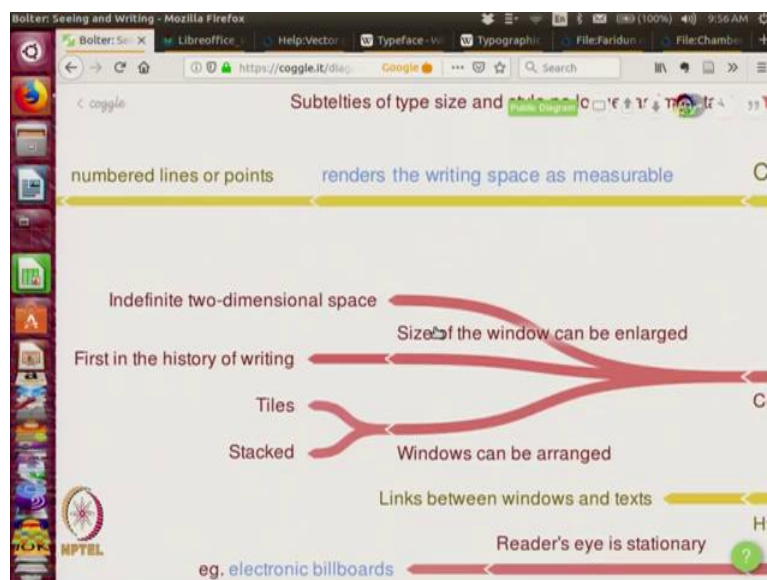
Bolter: Seeing and Writing - Mozilla Firefox

(100%) 9:56 AM

Bolter: Se | Libreoffice | Help:Vector | Typeface - W | Typographic | File:Faridun | File:Chamber

https://coggle.it/dia

Google

Search

< coggle

Subtelties of type size and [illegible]

Public Diagram

numbered lines or points

renders the writing space as measurable

C

Indefinite two-dimensional space

Size of the window can be enlarged

First in the history of writing

C

Tiles

Stacked

Windows can be arranged

Links between windows and texts

H

NPTEL

Reader's eye is stationary

eg. electronic billboards

?